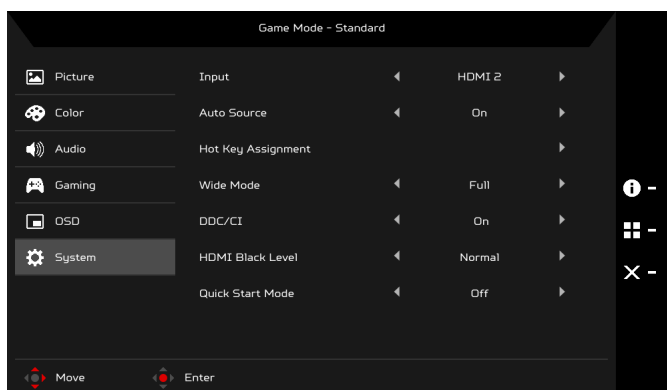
Game Mode - Standard

Picture
Color
Audio
Gaming
OSD
System

Input ◀ HDMI 2 ▶
Auto Source ◀ On ▶
Hot Key Assignment ▶
Wide Mode ◀ Full ▶
DDC/CI ◀ On ▶
HDMI Black Level ◀ Normal ▶
Quick Start Mode ◀ Off ▶

-
-
-

Move
Enter